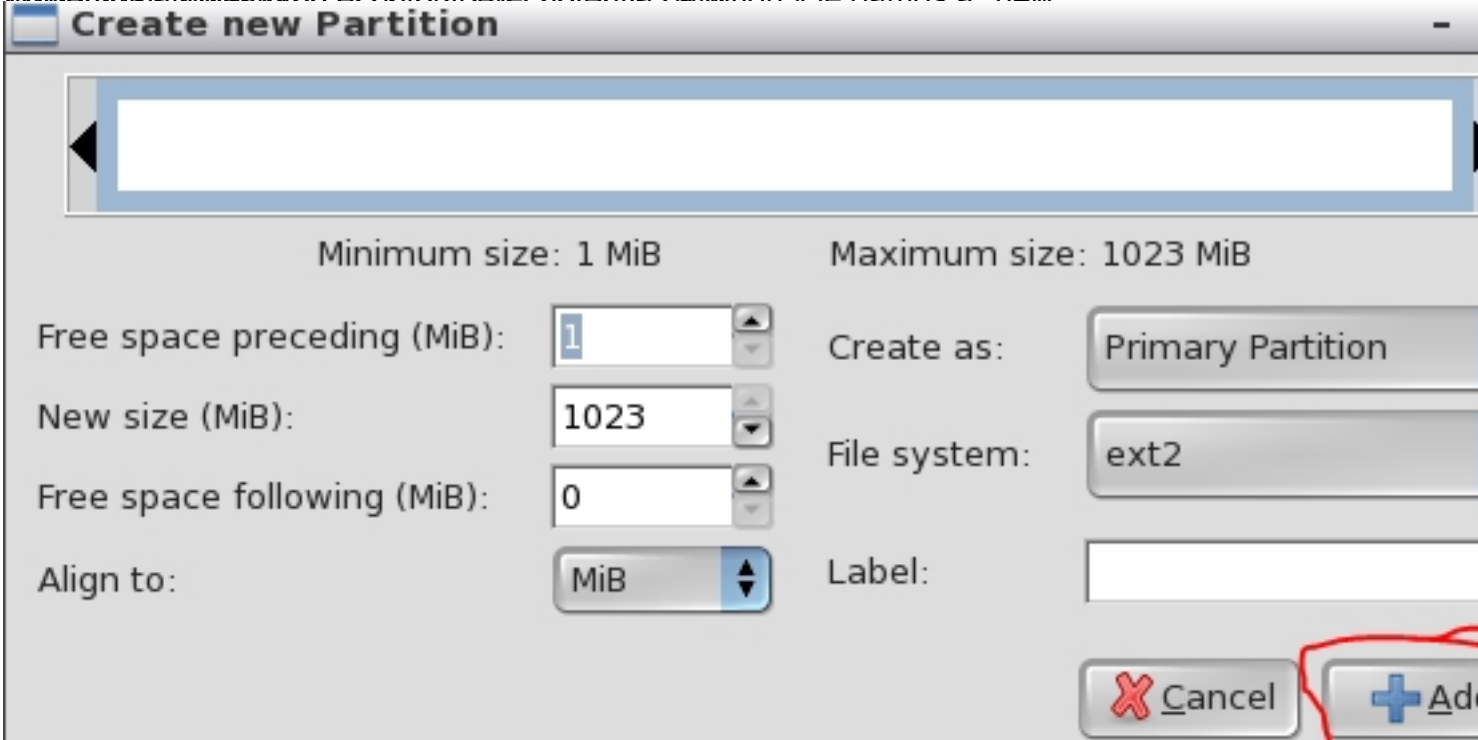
Create new Partition

Minimum size: 1 MiB

Maximum size: 1023 MiB

Free space preceding (MiB): 1

New size (MiB): 1023

Free space following (MiB): 0

Align to: MiB

Create as: Primary Partition

File system: ext2

Label:

Cancel

Ad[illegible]